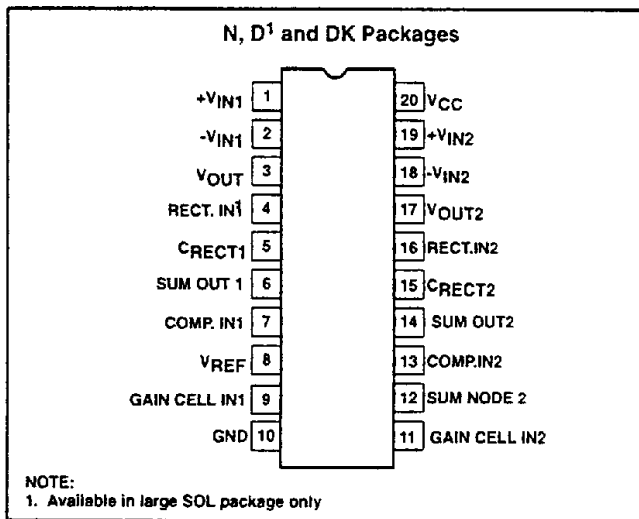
N, D$^1$ and DK Packages

$+V_{IN1}$ 1
$-V_{IN1}$ 2
$V_{OUT}$ 3
RECT. IN1 4
$C_{RECT1}$ 5
SUM OUT 1 6
COMP. IN1 7
$V_{REF}$ 8
GAIN CELL IN1 9
GND 10

20 $V_{CC}$
19 $+V_{IN2}$
18 $-V_{IN2}$
17 $V_{OUT2}$
16 RECT.IN2
15 $C_{RECT2}$
14 SUM OUT2
13 COMP.IN2
12 SUM NODE 2
11 GAIN CELL IN2

NOTE:
1. Available in large SOL package only